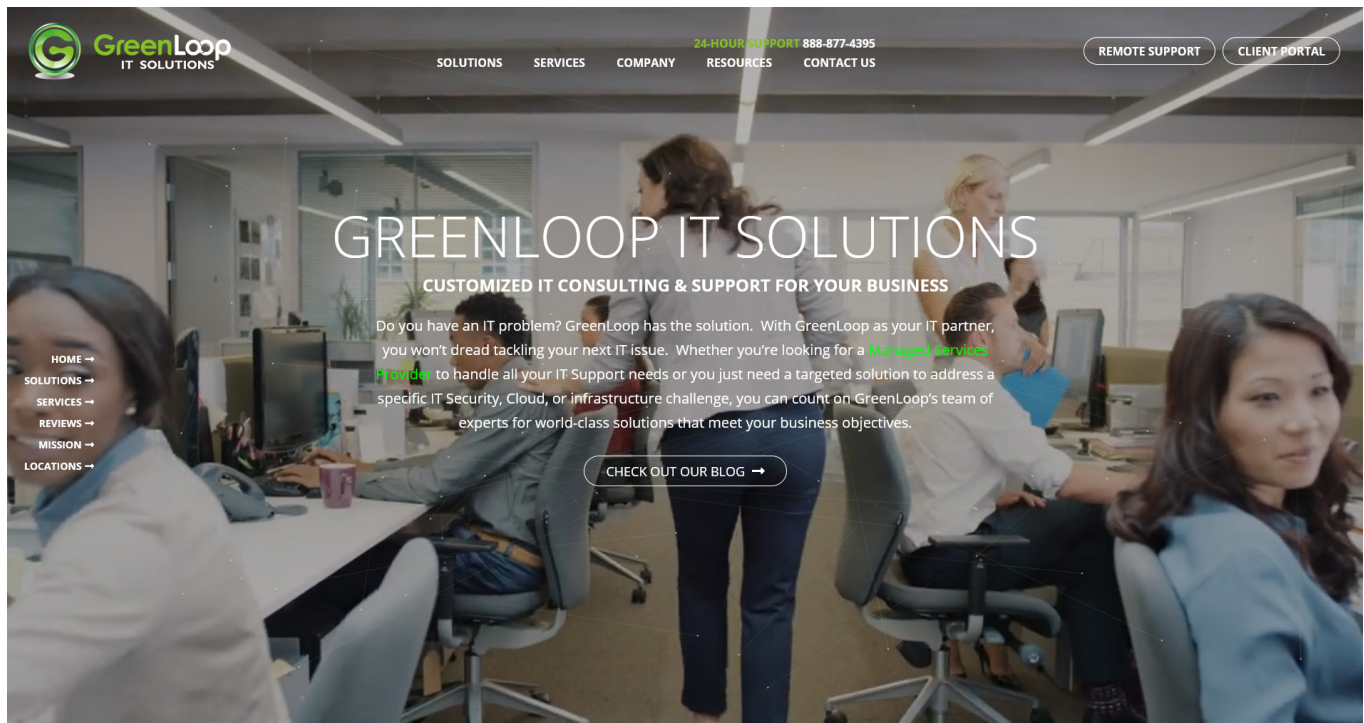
GreenLoop
IT SOLUTIONS

24-HOUR SUPPORT 888-877-4395

SOLUTIONS SERVICES COMPANY RESOURCES CONTACT US

REMOTE SUPPORT CLIENT PORTAL

GREENLOOP IT SOLUTIONS

CUSTOMIZED IT CONSULTING & SUPPORT FOR YOUR BUSINESS

Do you have an IT problem? GreenLoop has the solution. With GreenLoop as your IT partner, you won't dread tackling your next IT issue. Whether you're looking for a Managed Services Provider to handle all your IT Support needs or you just need a targeted solution to address a specific IT Security, Cloud, or infrastructure challenge, you can count on GreenLoop's team of experts for world-class solutions that meet your business objectives.

CHECK OUT OUR BLOG ➞

HOME ➞
SOLUTIONS ➞
SERVICES ➞
REVIEWS ➞
MISSION ➞
LOCATIONS ➞